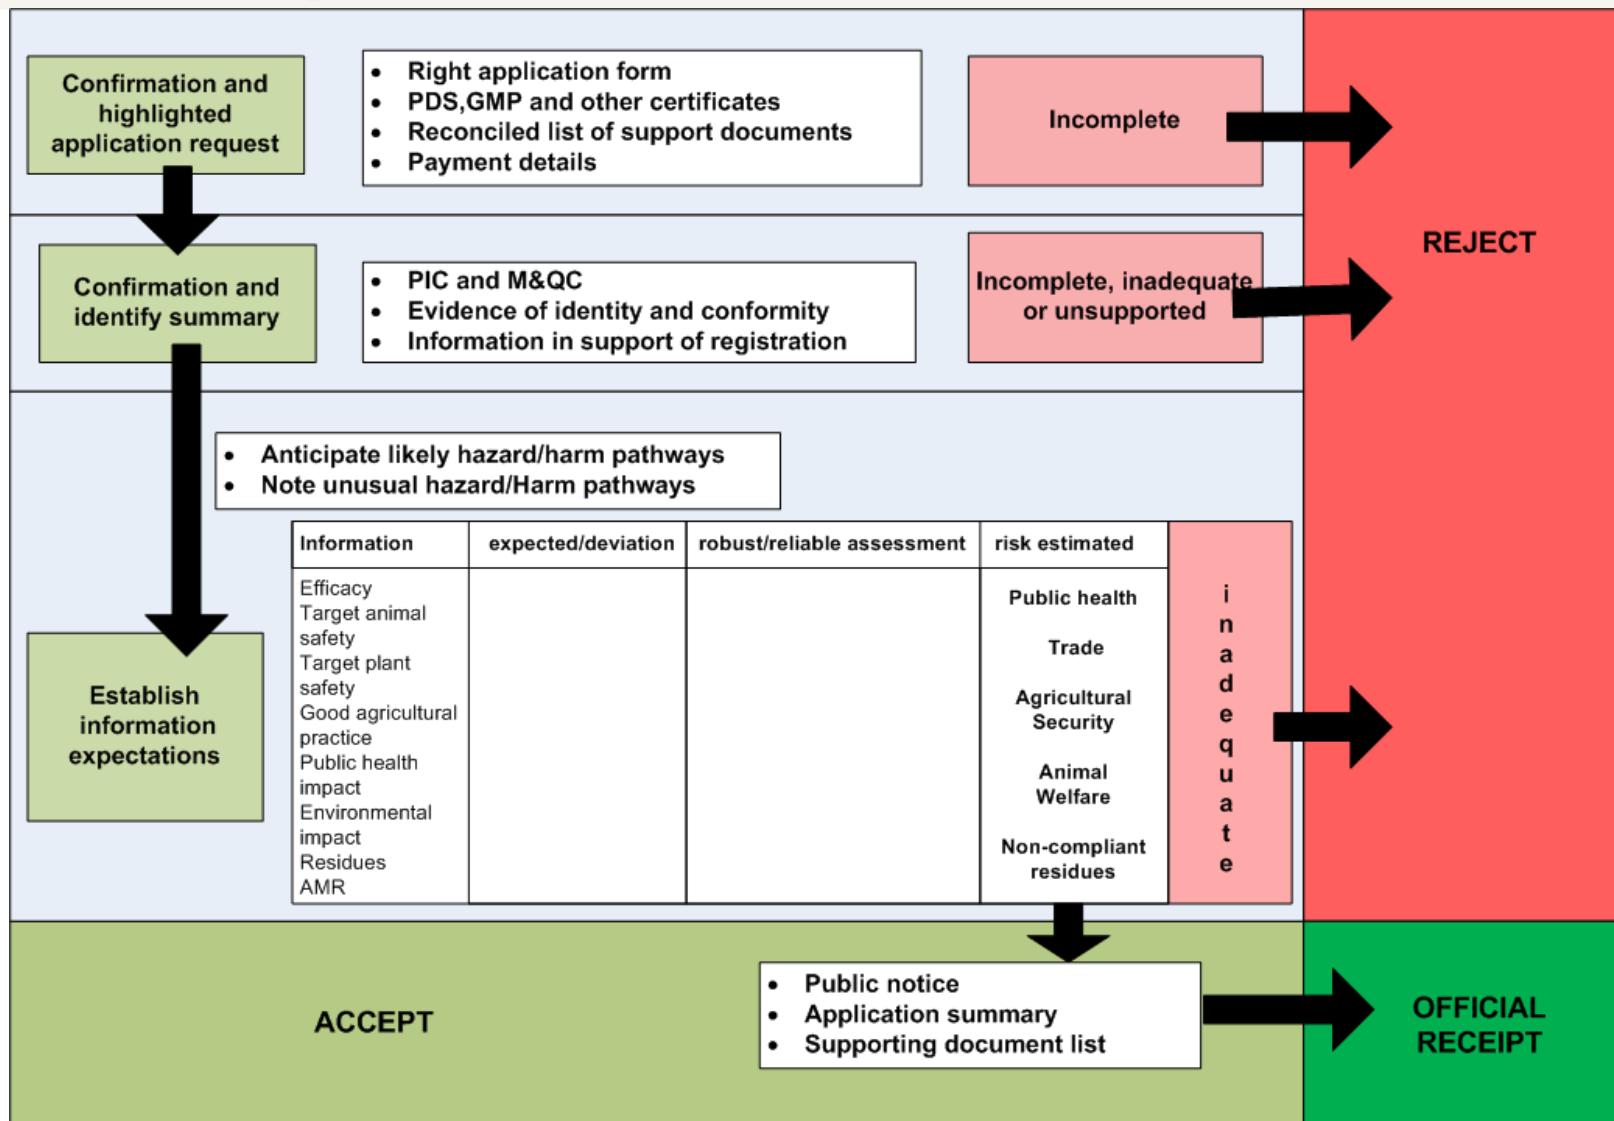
Confirmation and highlighted application request

- Right application form
- PDS,GMP and other certificates
- Reconciled list of support documents
- Payment details

Incomplete

REJECT

Confirmation and identify summary

- PIC and M&QC
- Evidence of identity and conformity
- Information in support of registration

Incomplete, inadequate or unsupported

- Anticipate likely hazard/harm pathways
- Note unusual hazard/Harm pathways

| Information | expected/deviation | robust/reliable assessment | risk estimated |
|---|---|---|---|
| Efficacy Target animal safety Target plant safety Good agricultural practice Public health impact Environmental impact Residues AMR | | | Public health Trade Agricultural Security Animal Welfare Non-compliant residues |

i n a d e q u a t e

Establish information expectations

ACCEPT

- Public notice
- Application summary
- Supporting document list

OFFICIAL RECEIPT